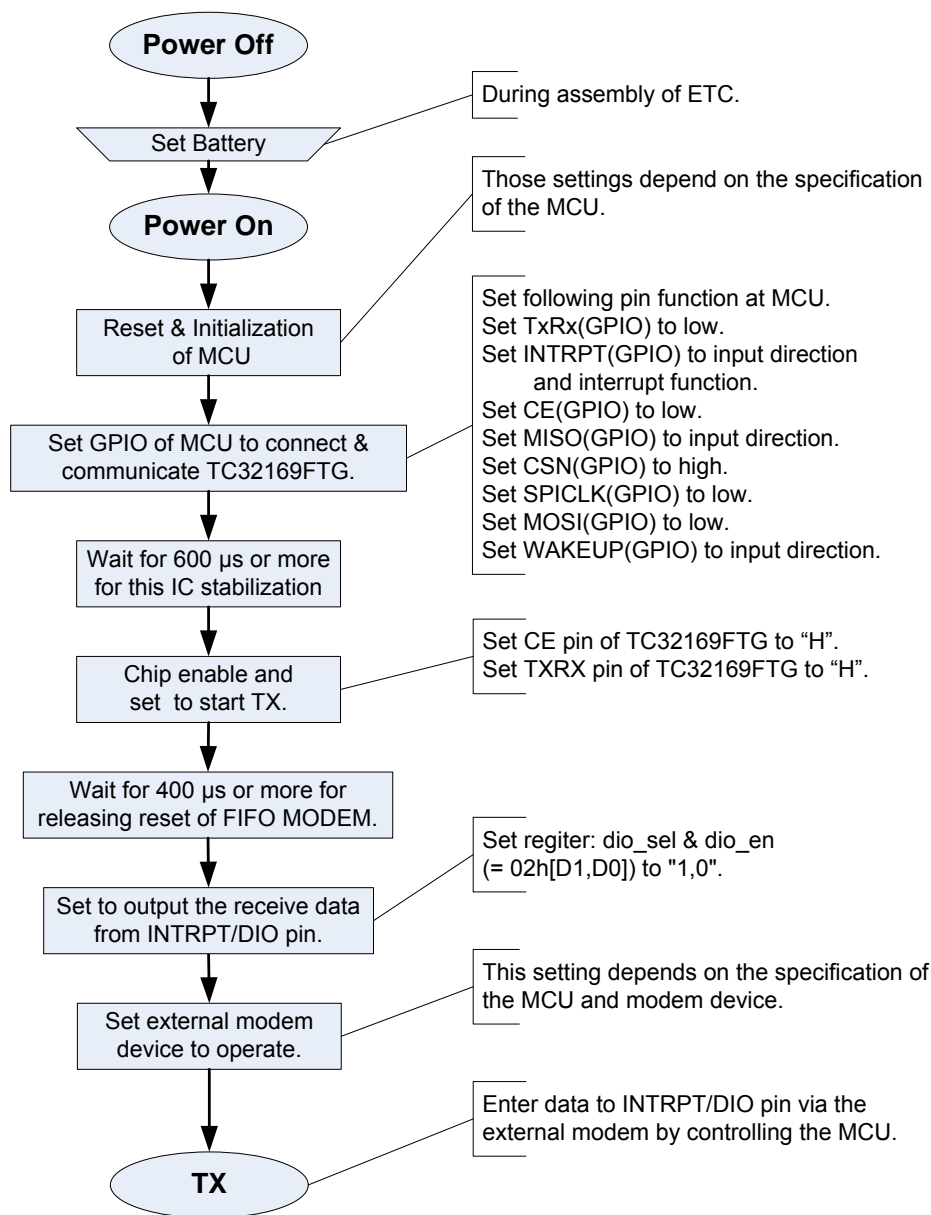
Power Off

During assembly of ETC.

Set Battery

Those settings depend on the specification of the MCU.

Power On

Set following pin function at MCU.
Set TxRx(GPIO) to low.
Set INTRPT(GPIO) to input direction and interrupt function.
Set CE(GPIO) to low.
Set MISO(GPIO) to input direction.
Set CSN(GPIO) to high.
Set SPICLK(GPIO) to low.
Set MOSI(GPIO) to low.
Set WAKEUP(GPIO) to input direction.

Reset & Initialization of MCU

Set GPIO of MCU to connect & communicate TC32169FTG.

Wait for 600 µs or more for this IC stabilization

Set CE pin of TC32169FTG to “H”.
Set TXRX pin of TC32169FTG to “H”.

Chip enable and set to start TX.

Wait for 400 µs or more for releasing reset of FIFO MODEM.

Set regiter: dio_sel & dio_en (= 02h[D1,D0]) to "1,0".

Set to output the receive data from INTRPT/DIO pin.

This setting depends on the specification of the MCU and modem device.

Set external modem device to operate.

Enter data to INTRPT/DIO pin via the external modem by controlling the MCU.

TX